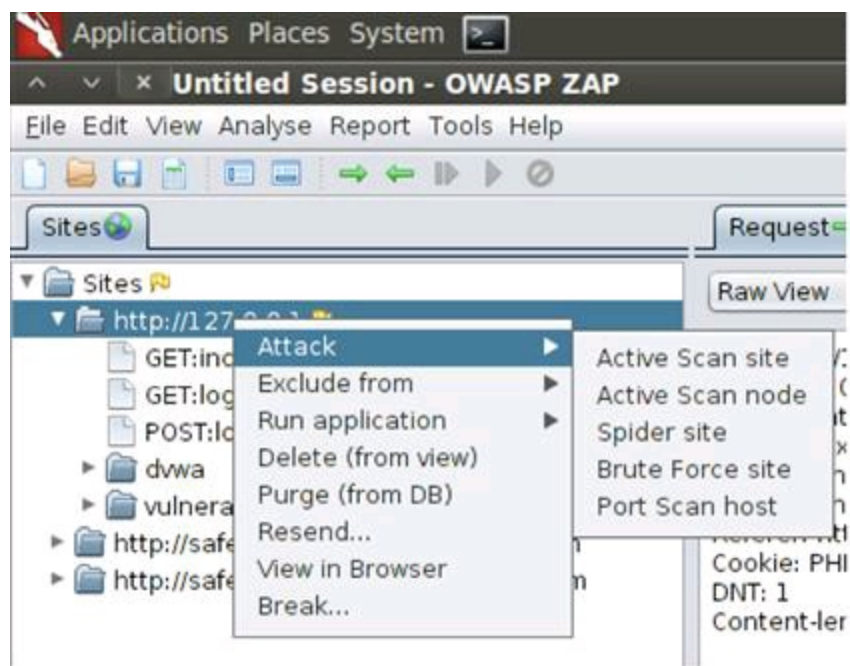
Applications Places System

Untitled Session - OWASP ZAP

File Edit View Analyse Report Tools Help

Sites

Request

Sites

Raw View

http://127.0.0.1

GET:inc

GET:log

POST:lo

dvwa

vulnera

http://safe

http://safe

Attack
Exclude from
Run application
Delete (from view)
Purge (from DB)
Resend...
View in Browser
Break...

Active Scan site
Active Scan node
Spider site
Brute Force site
Port Scan host

Cookie: PHI
DNT: 1
Content-ler